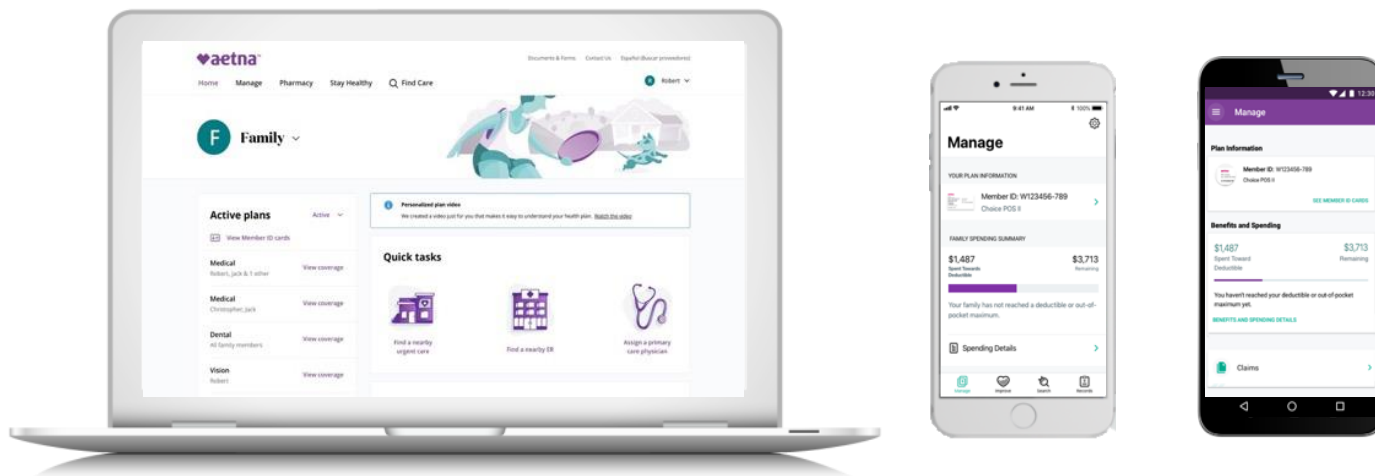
♥aetna

Documents & Forms Contact Us Español (Buscar proveedores)

Home Manage Pharmacy Stay Healthy Find Care

Robert

F Family

Active plans Active

View Member ID cards

Medical
Robert, Jack & 1 other
View coverage

Medical
Christopher, Jack
View coverage

Dental
All family members
View coverage

Vision
Robert
View coverage

Personalized plan video
We created a video just for you that makes it easy to understand your health plan. Watch the video

Quick tasks

Find a nearby urgent care

Find a nearby ER

Assign a primary care physician

9:41 AM 100%

Manage

YOUR PLAN INFORMATION

Member ID: W123456-789
Choice POS II

FAMILY SPENDING SUMMARY

$1,487
Spent Towards Deductible

$3,713
Remaining

Your family has not reached a deductible or out-of-pocket maximum.

Spending Details

Manage Improve Search Records

12:30

Manage

Plan Information

Member ID: W123456-789
Choice POS II

SEE MEMBER ID CARDS

Benefits and Spending

$1,487
Spent Toward Deductible

$3,713
Remaining

You haven't reached your deductible or out-of-pocket maximum yet.

BENEFITS AND SPENDING DETAILS

Claims